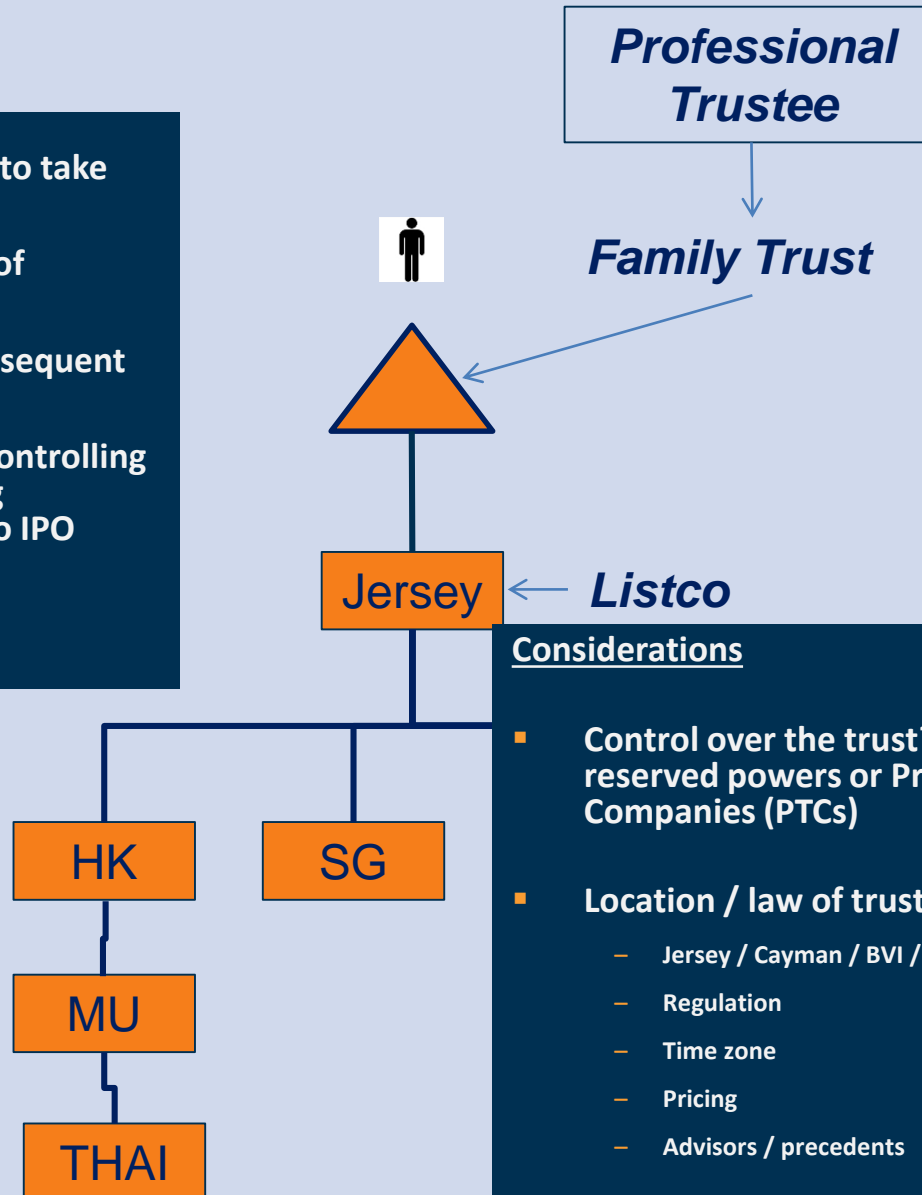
to take

of

sequent

ontrolling
g
o IPO

Professional Trustee

Family Trust

Jersey

Listco

Considerations

Control over the trust' reserved powers or Pr Companies (PTCs)

Location / law of trust

– Jersey / Cayman / BVI /

– Regulation

– Time zone

– Pricing

– Advisors / precedents

HK

SG

MU

THAI